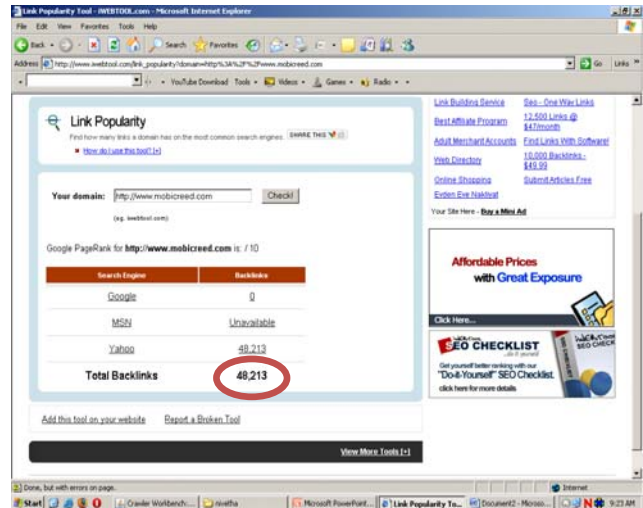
Link Popularity Tool - IWEBTOOL.com - Microsoft Internet Explorer

File Edit View Favorites Tools Help

Back Search Favorites

Address http://www.iwebtool.com/link_popularity?domain=http%3A%2F%2Fwww.mobicreed.com Go Links

YouTube Download Tools Videos Games Radio

Link Popularity

Find how many links a domain has on the most common search engines. SHARE THIS

How do I use this tool? [+]

Your domain: http://www.mobicreed.com Check!

(eg. iwebtool.com)

Google PageRank for http://www.mobicreed.com is: / 10

| Search Engine | Backlinks |
|---|---|
| Google | 0 |
| MSN | Unavailable |
| Yahoo | 48,213 |
| Total Backlinks | 48,213 |

Add this tool on your website Report a Broken Tool

View More Tools [+]

Link Building Service
Seo - One Way Links
Best Affiliate Program
12,500 Links @ $47/month
Adult Merchant Accounts
Find Links With Software!
Web Directory
10,000 Backlinks - $49.99
Online Shopping
Submit Articles Free
Evden Eve Nakliyat

Your Site Here - Buy a Mini Ad

Affordable Prices with Great Exposure

Click Here...

SEO CHECKLIST ...do it yourself

Get yourself better ranking with our "Do-it-Yourself" SEO Checklist.

click here for more details

SEO CHECK

Done, but with errors on page.

Internet

Start Crawler Workbench... nivetha Microsoft PowerPoint... Link Popularity To... Document2 - Microso... 9:23 AM